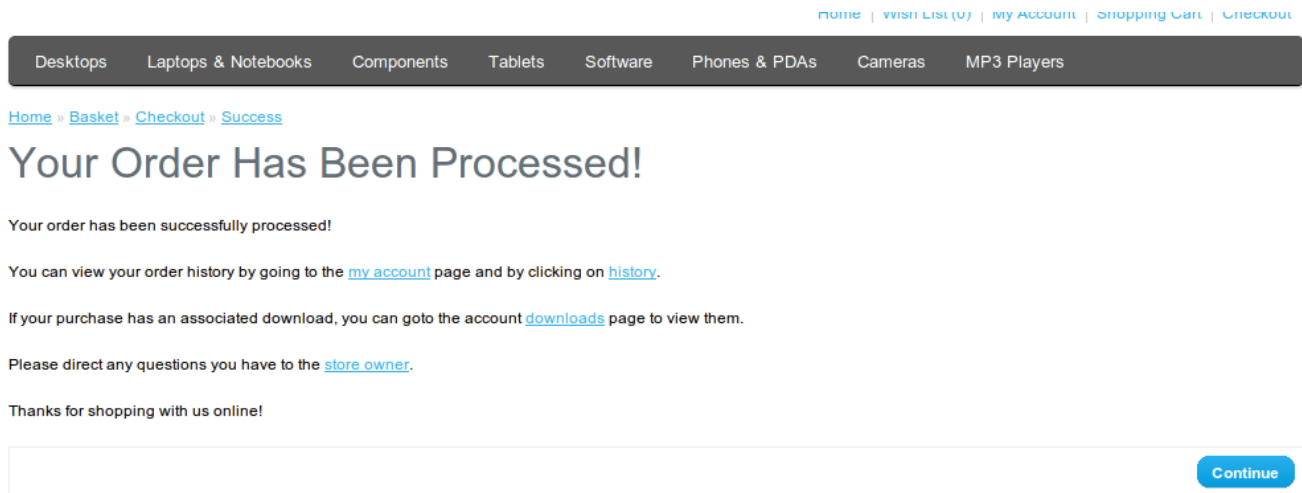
Home | Wish List (0) | My Account | Shopping Cart | Checkout

Desktops Laptops & Notebooks Components Tablets Software Phones & PDAs Cameras MP3 Players

Home » Basket » Checkout » Success

Your Order Has Been Processed!

Your order has been successfully processed!

You can view your order history by going to the my account page and by clicking on history.

If your purchase has an associated download, you can goto the account downloads page to view them.

Please direct any questions you have to the store owner.

Thanks for shopping with us online!

Continue